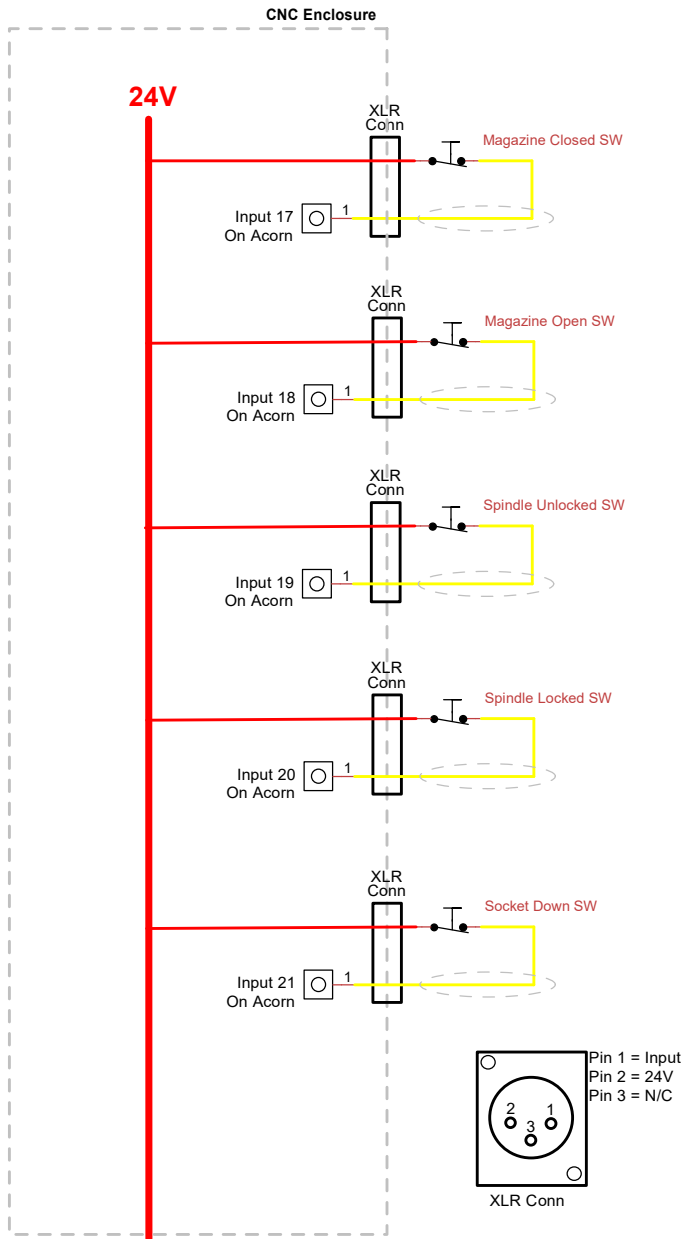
CNC Enclosure

24V

XLR Conn

Magazine Closed SW

Input 17 On Acorn

1

XLR Conn

Magazine Open SW

Input 18 On Acorn

1

XLR Conn

Spindle Unlocked SW

Input 19 On Acorn

1

XLR Conn

Spindle Locked SW

Input 20 On Acorn

1

XLR Conn

Socket Down SW

Input 21 On Acorn

1

Pin 1 = Input
Pin 2 = 24V
Pin 3 = N/C

2 1
3

XLR Conn